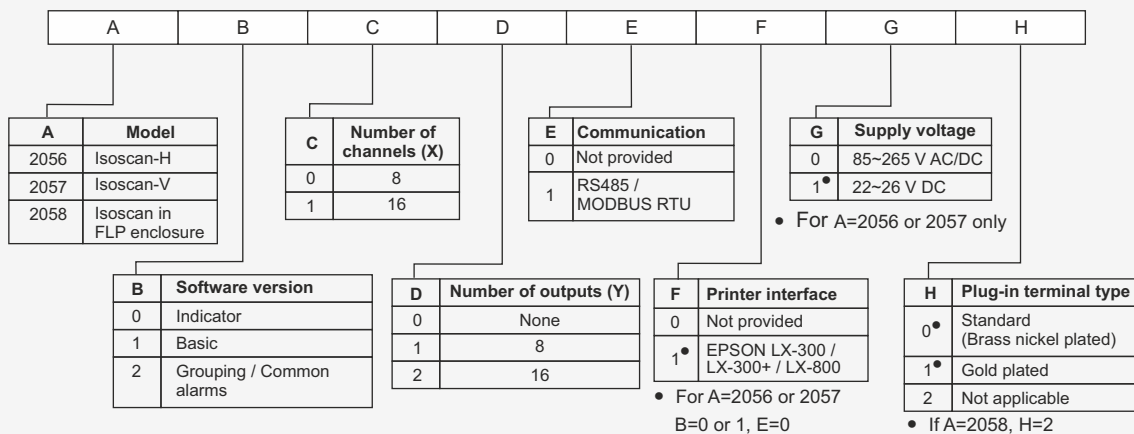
| A | B | C | D | E | F | G | H |
|---|---|---|---|---|---|---|---|

| A | Model |
|---|---|
| 2056 | Isoscan-H |
| 2057 | Isoscan-V |
| 2058 | Isoscan in FLP enclosure |

| C | Number of channels (X) |
|---|---|
| 0 | 8 |
| 1 | 16 |

| E | Communication |
|---|---|
| 0 | Not provided |
| 1 | RS485 / MODBUS RTU |

| G | Supply voltage |
|---|---|
| 0 | 85~265 V AC/DC |
| 1• | 22~26 V DC |

• For A=2056 or 2057 only

| B | Software version |
|---|---|
| 0 | Indicator |
| 1 | Basic |
| 2 | Grouping / Common alarms |

| D | Number of outputs (Y) |
|---|---|
| 0 | None |
| 1 | 8 |
| 2 | 16 |

| F | Printer interface |
|---|---|
| 0 | Not provided |
| 1• | EPSON LX-300 / LX-300+ / LX-800 |

• For A=2056 or 2057 B=0 or 1, E=0

| H | Plug-in terminal type |
|---|---|
| 0• | Standard (Brass nickel plated) |
| 1• | Gold plated |
| 2 | Not applicable |

• If A=2058, H=2